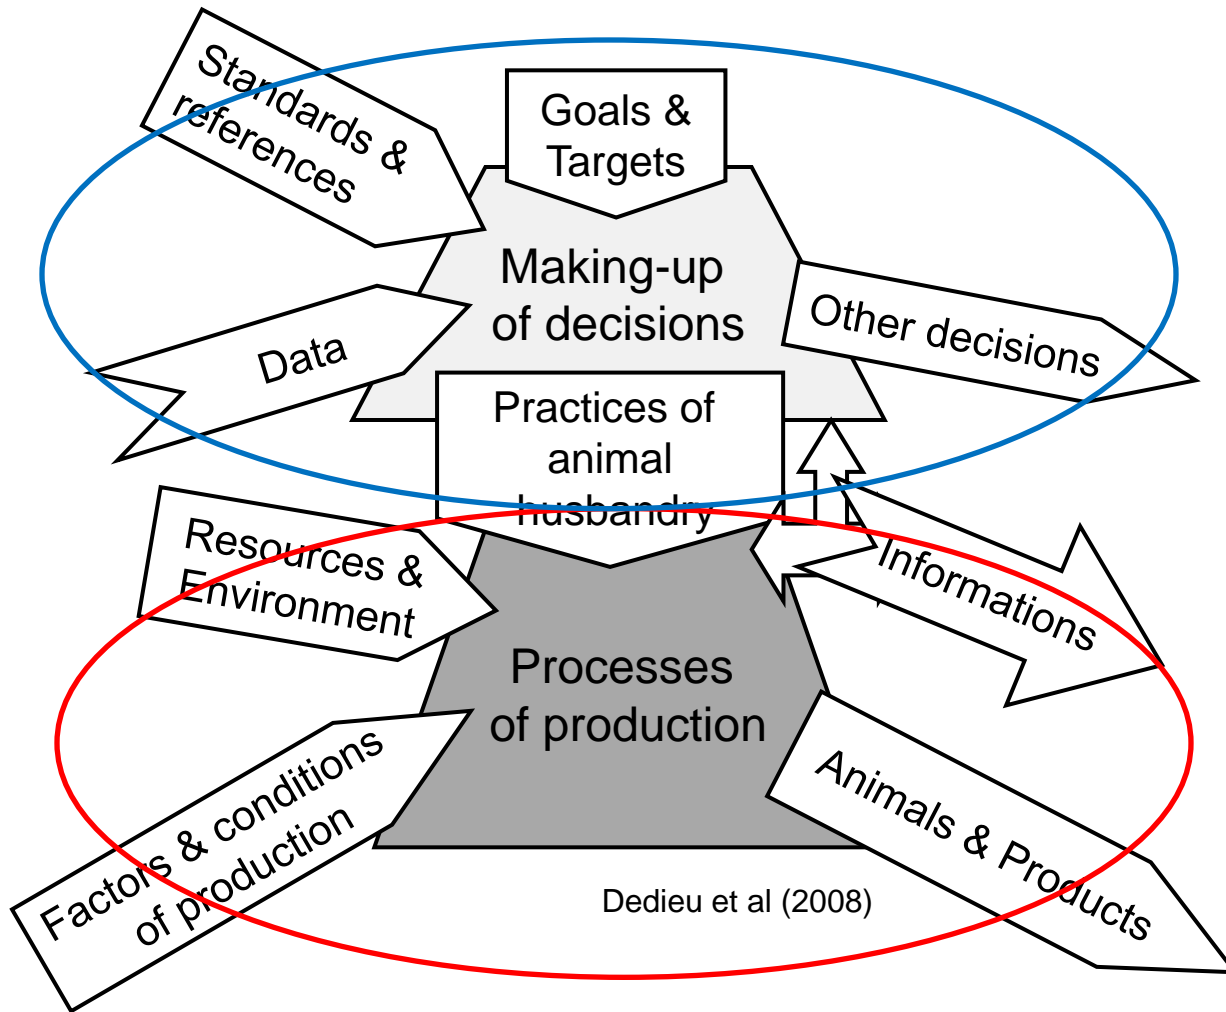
Standards & references

Goals & Targets

Making-up of decisions

Data

Other decisions

Practices of animal husbandry

Resources & Environment

Informations

Processes of production

Factors & conditions of production

Animals & Products

Dedieu et al (2008)